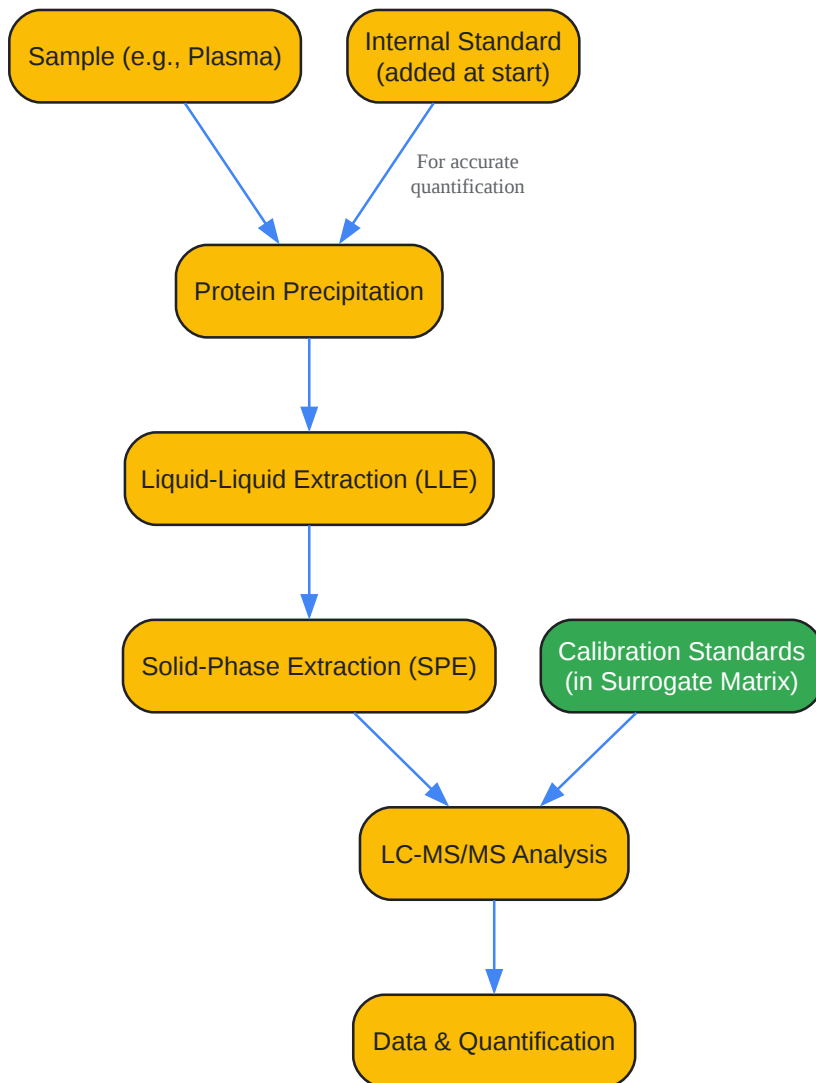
Sample (e.g., Plasma)

Internal Standard (added at start)

For accurate quantification

Protein Precipitation

Liquid-Liquid Extraction (LLE)

Solid-Phase Extraction (SPE)

Calibration Standards (in Surrogate Matrix)

LC-MS/MS Analysis

Data & Quantification